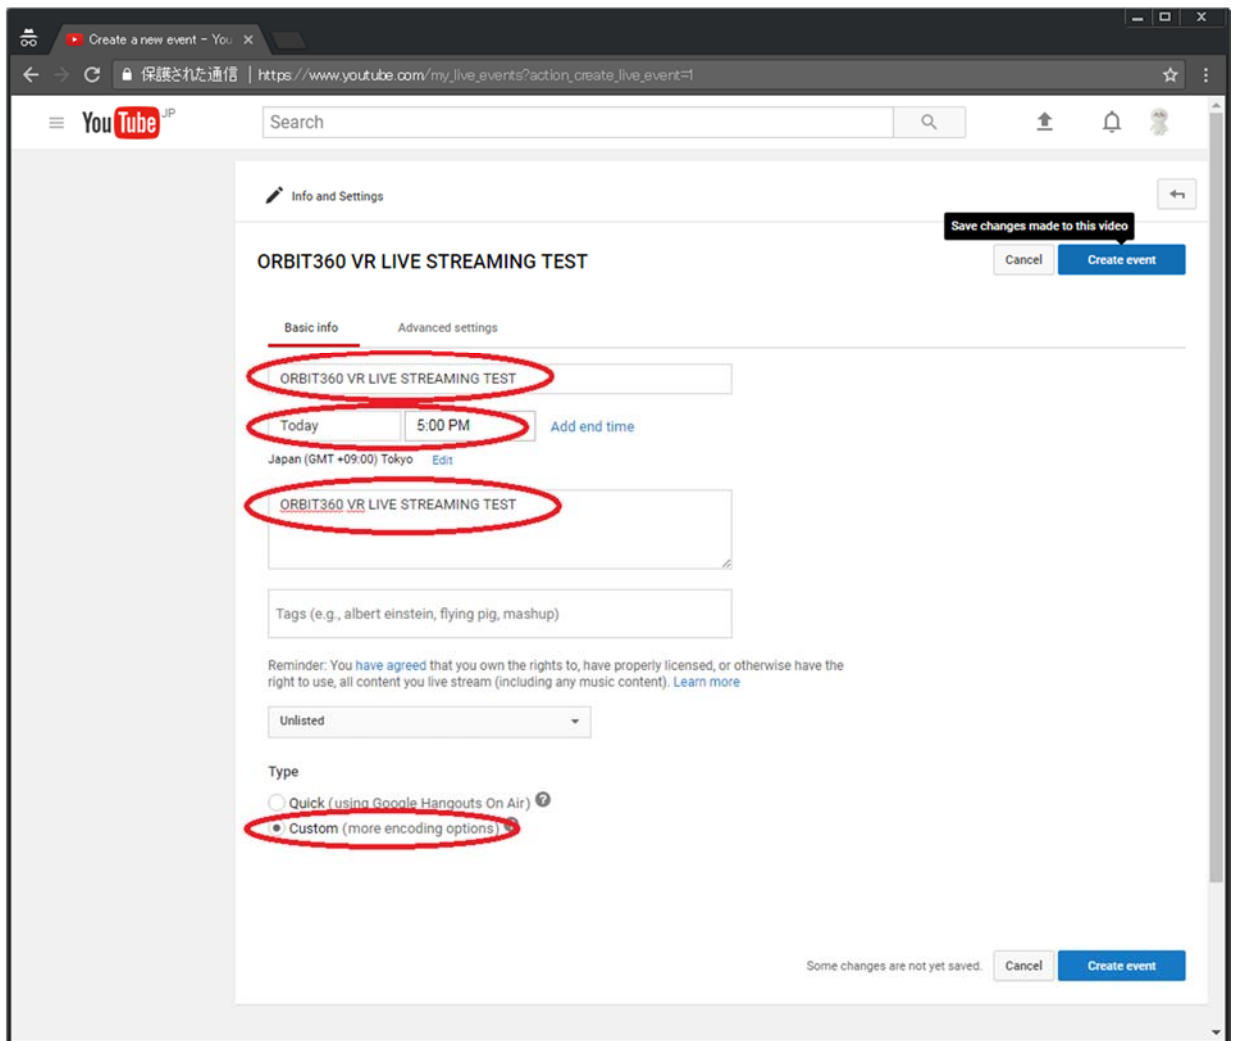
Create a new event - You ×

保護された通信 | https://www.youtube.com/my_live_events?action_create_live_event=1

YouTube JP

Search

Info and Settings

Save changes made to this video

ORBIT360 VR LIVE STREAMING TEST

Cancel

Create event

Basic info

Advanced settings

ORBIT360 VR LIVE STREAMING TEST

Today

5:00 PM

Add end time

Japan (GMT +09:00) Tokyo Edit

ORBIT360 VR LIVE STREAMING TEST

Tags (e.g., albert einstein, flying pig, mashup)

Reminder: You have agreed that you own the rights to, have properly licensed, or otherwise have the right to use, all content you live stream (including any music content). Learn more

Unlisted

Type

Quick (using Google Hangouts On Air)

Custom (more encoding options)

Some changes are not yet saved.

Cancel

Create event